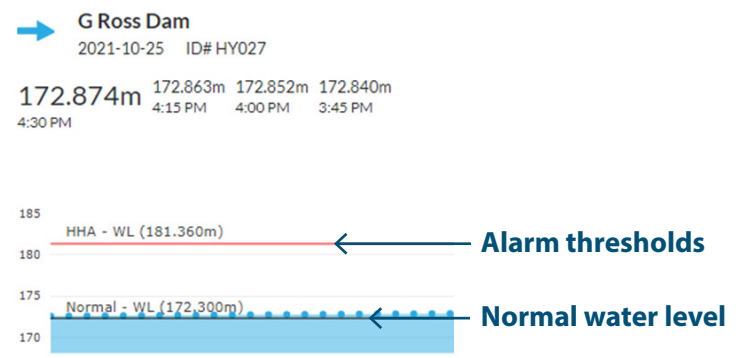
G Ross Dam
2021-10-25 ID# HY027

172.874m
4:30 PM

172.863m
4:15 PM

172.852m
4:00 PM

172.840m
3:45 PM

185
HHA - WL (181.360m)
180
175
Normal - WL (172.300m)
170

Alarm thresholds
Normal water level